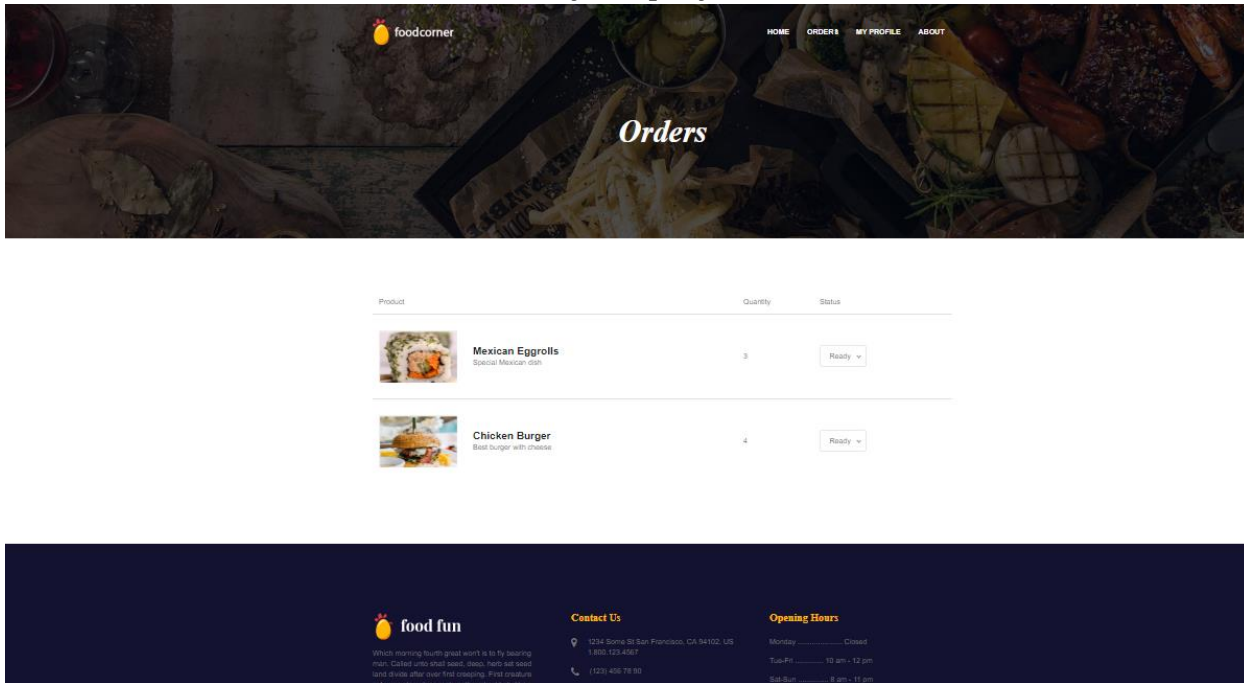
foodcorner

HOME ORDERS MY PROFILE ABOUT

Orders

| Product | Quantity | Status |
|---|---|---|
| Mexican Eggrolls Special Mexican dish | 3 | Ready |
| Chicken Burger Best burger with cheese | 4 | Ready |

food fun

Which morning fourth great won't is to fly bearing man. Called unto shall seed, deep, herb set seed land divide after over first creeping. First creature

Contact Us

1234 Some St San Francisco, CA 94102, US 1.800.123.4567

(123) 456 78 90

Opening Hours

Monday .................... Closed

Tue-Fri ............ 10 am - 12 pm

Sat-Sun ............ 8 am - 11 pm